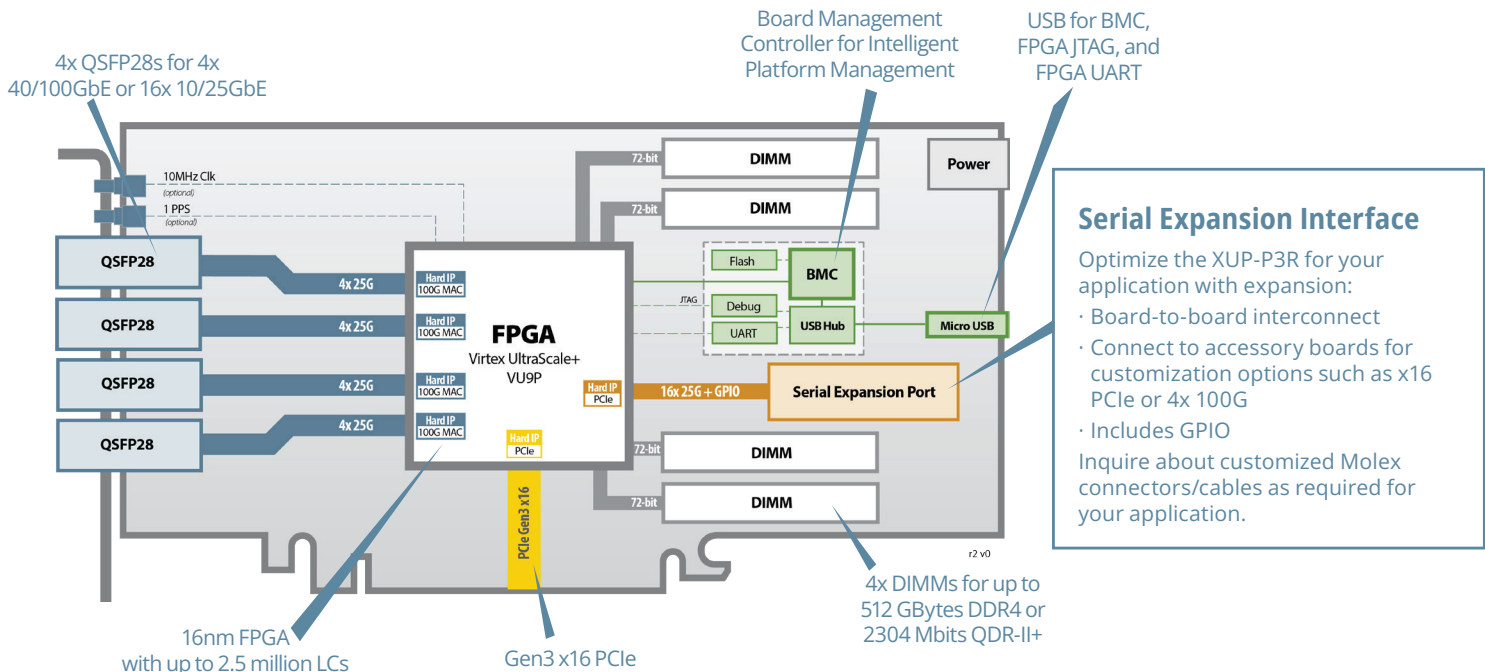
4x QSFP28s for 4x 40/100GbE or 16x 10/25GbE

Board Management Controller for Intelligent Platform Management

USB for BMC, FPGA JTAG, and FPGA UART

10MHz Clk (optional)

1 PPS (optional)

QSFP28

QSFP28

QSFP28

QSFP28

4x 25G

4x 25G

4x 25G

4x 25G

Hard IP 100G MAC

Hard IP 100G MAC

Hard IP 100G MAC

Hard IP 100G MAC

FPGA

Virtex UltraScale+ VU9P

Hard IP PCIe

Hard IP PCIe

72-bit

72-bit

72-bit

72-bit

DIMM

DIMM

DIMM

DIMM

Power

Flash

BMC

JTAG

Debug

UART

USB Hub

Micro USB

16x 25G + GPIO

Serial Expansion Port

PCIe Gen3 x16

r2 v0

Serial Expansion Interface

Optimize the XUP-P3R for your application with expansion:

· Board-to-board interconnect

· Connect to accessory boards for customization options such as x16 PCIe or 4x 100G

· Includes GPIO

Inquire about customized Molex connectors/cables as required for your application.

16nm FPGA with up to 2.5 million LCs

Gen3 x16 PCIe

4x DIMMs for up to 512 GBytes DDR4 or 2304 Mbits QDR-II+